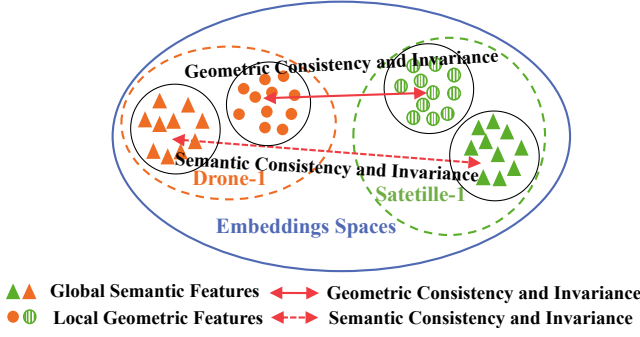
Geometric Consistency and Invariance

Semantic Consistency and Invariance

Drone-1

Satetille-1

Embeddings Spaces

Global Semantic Features

Geometric Consistency and Invariance

Local Geometric Features

Semantic Consistency and Invariance